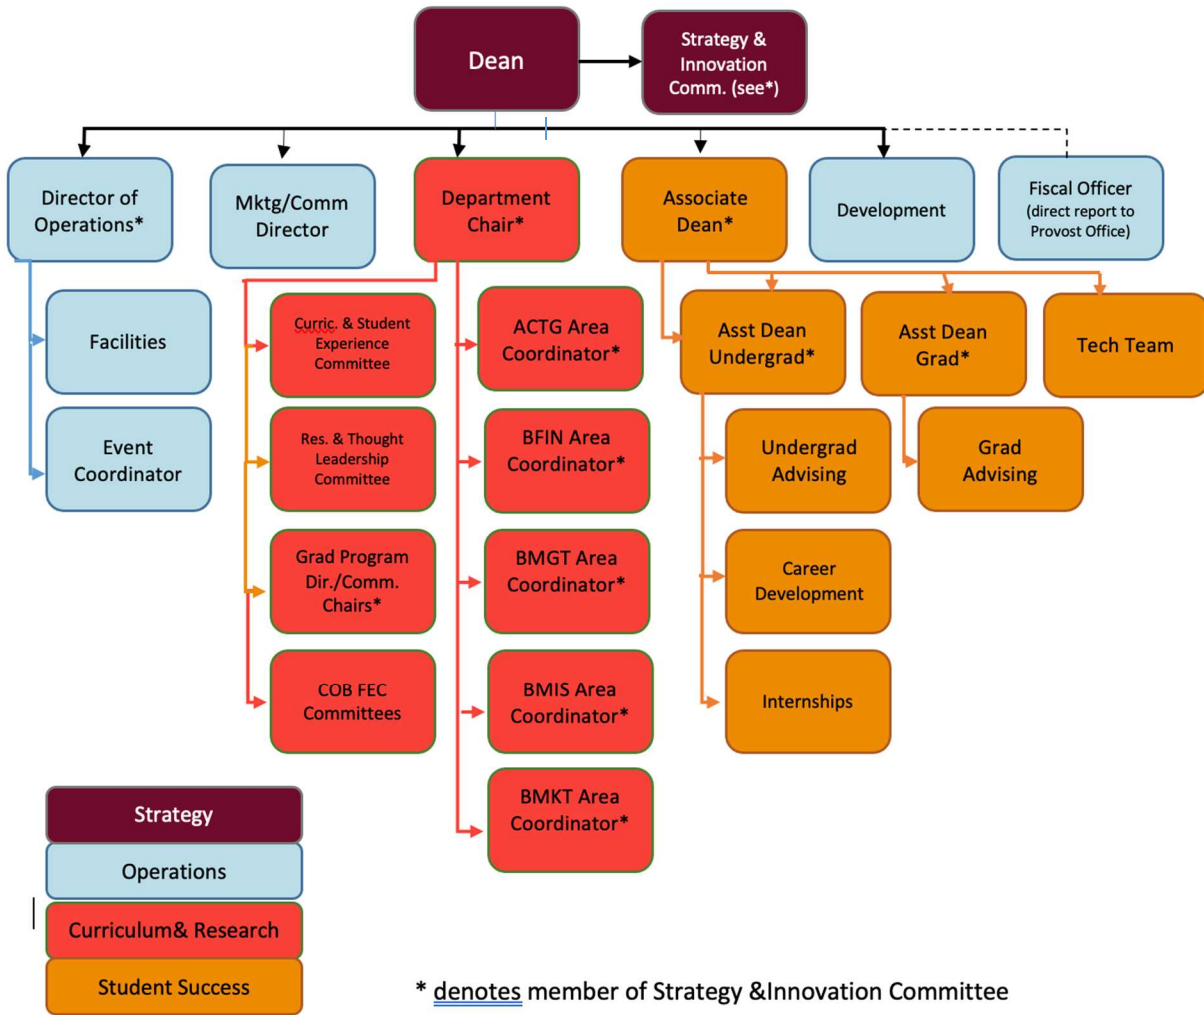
Dean

Strategy & Innovation Comm. (see*)

Director of Operations*

Mktg/Comm Director

Department Chair*

Associate Dean*

Development

Fiscal Officer (direct report to Provost Office)

Facilities

Event Coordinator

Curric. & Student Experience Committee

Res. & Thought Leadership Committee

Grad Program Dir./Comm. Chairs*

COB FEC Committees

ACTG Area Coordinator*

BFIN Area Coordinator*

BMGT Area Coordinator*

BMIS Area Coordinator*

BMKT Area Coordinator*

Asst Dean Undergrad*

Asst Dean Grad*

Tech Team

Undergrad Advising

Grad Advising

Career Development

Internships

Strategy

Operations

Curriculum& Research

Student Success

* denotes member of Strategy &Innovation Committee